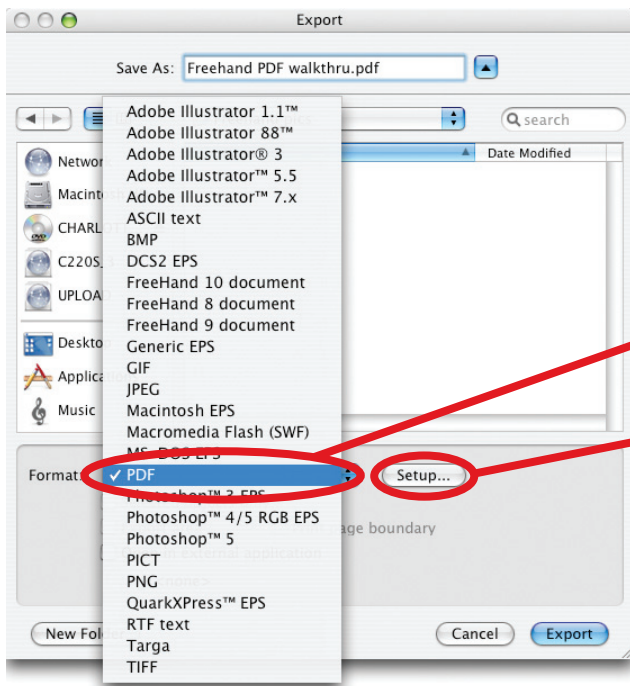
Export

Save As: Freehand PDF walkthru.pdf

search

Date Modified

Network
Macinto
CHARL
C220S
UPLOA
Deskto
Applica
Music

Adobe Illustrator 1.1™
Adobe Illustrator 88™
Adobe Illustrator® 3
Adobe Illustrator™ 5.5
Adobe Illustrator™ 7.x
ASCII text
BMP
DCS2 EPS
FreeHand 10 document
FreeHand 8 document
FreeHand 9 document
Generic EPS
GIF
JPEG
Macintosh EPS
Macromedia Flash (SWF)
MS-DOS EPS
✓ PDF
Photoshop™ 3 EPS
Photoshop™ 4/5 RGB EPS
Photoshop™ 5
PICT
PNG
QuarkXPress™ EPS
RTF text
Targa
TIFF

Format:

Setup...

age boundary

external application

New Folder

Cancel

Export